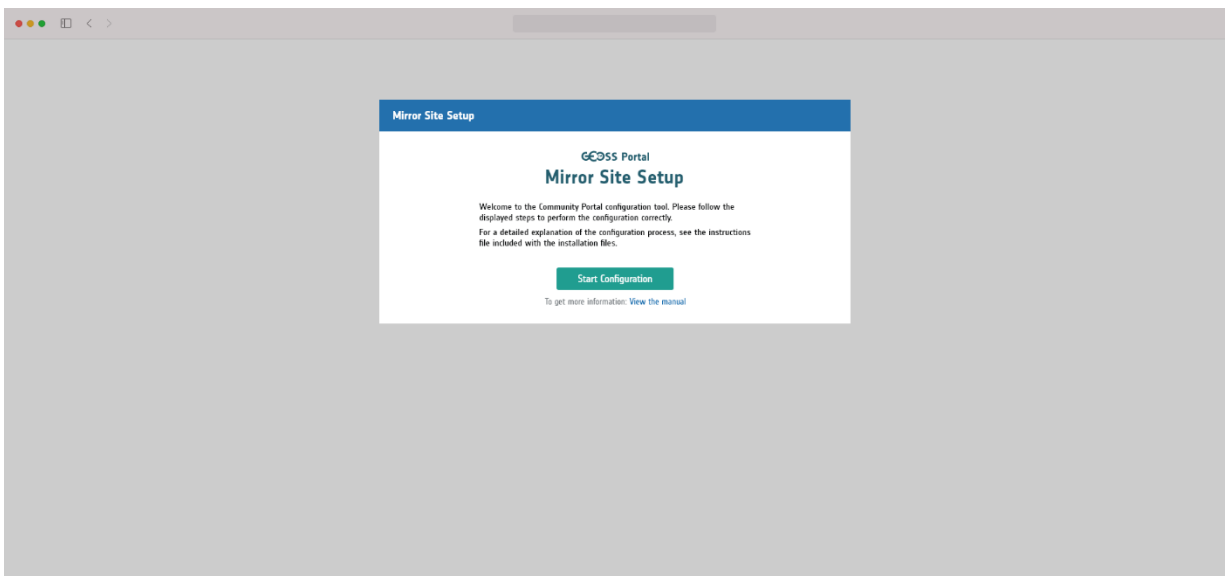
Mirror Site Setup

GEOSS Portal

Mirror Site Setup

Welcome to the Community Portal configuration tool. Please follow the displayed steps to perform the configuration correctly.

For a detailed explanation of the configuration process, see the instructions file included with the installation files.

Start Configuration

To get more information: View the manual